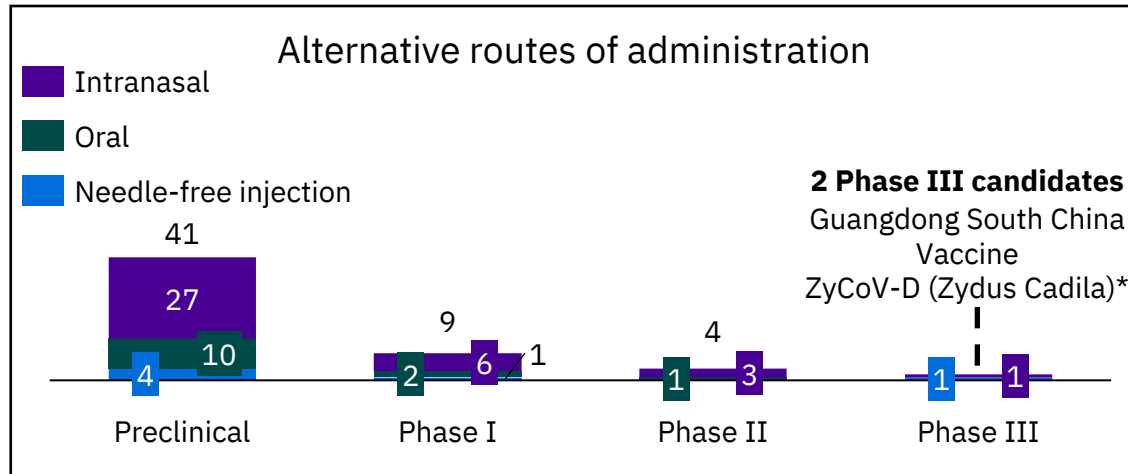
Alternative routes of administration

Intranasal

Oral

Needle-free injection

41

27

4

10

Preclinical

9

2

6

1

Phase I

4

1

3

Phase II

2 Phase III candidates

Guangdong South China Vaccine

ZyCoV-D (Zydus Cadila)*

1

1

Phase III